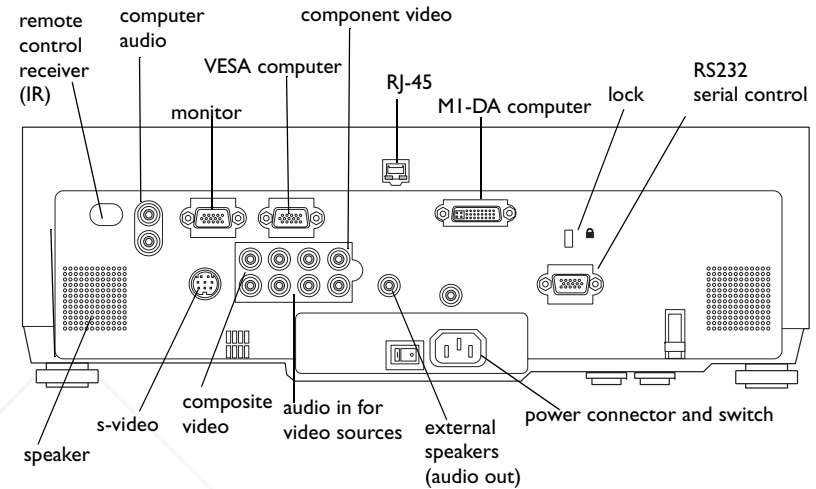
remote control receiver (IR)

computer audio

monitor

VESA computer

component video

RJ-45

M1-DA computer

lock

RS232 serial control

speaker

s-video

composite video

audio in for video sources

external speakers (audio out)

power connector and switch